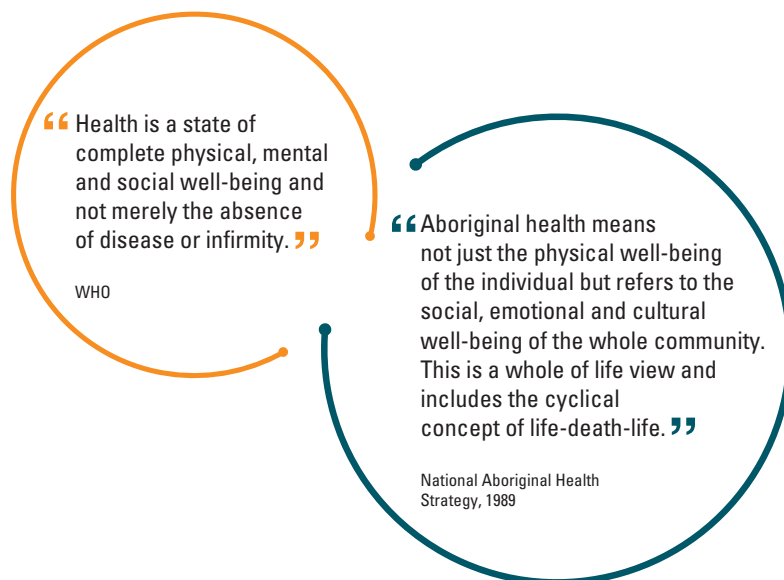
“Health is a state of complete physical, mental and social well-being and not merely the absence of disease or infirmity.”

WHO

“Aboriginal health means not just the physical well-being of the individual but refers to the social, emotional and cultural well-being of the whole community. This is a whole of life view and includes the cyclical concept of life-death-life.”

National Aboriginal Health Strategy, 1989